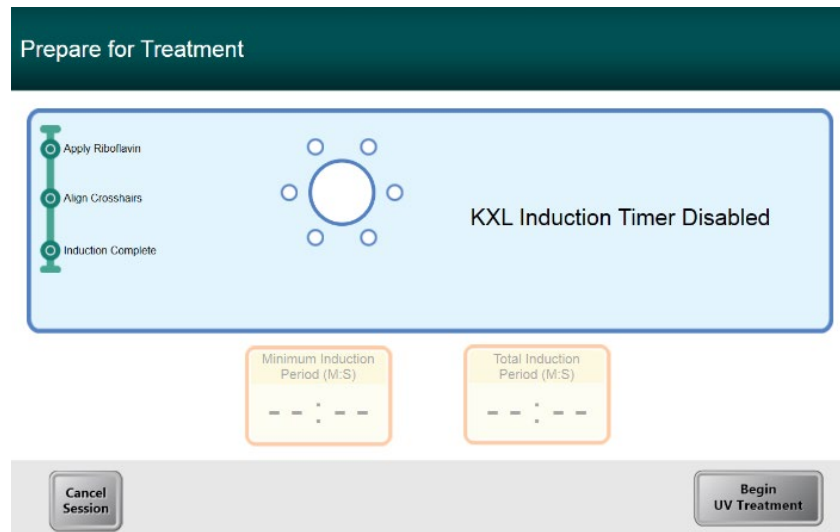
Prepare for Treatment

Apply Riboflavin

Align Crosshairs

Induction Complete

KXL Induction Timer Disabled

Minimum Induction Period (M:S)

- - : - -

Total Induction Period (M:S)

- - : - -

Cancel Session

Begin UV Treatment